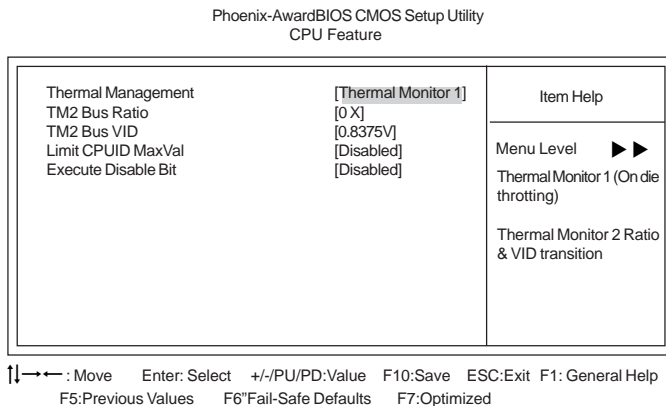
Phoenix-AwardBIOS CMOS Setup Utility
CPU Feature

| | | |
|---|---|---|
| Thermal Management | [Thermal Monitor 1] | Item Help |
| TM2 Bus Ratio | [0 X] | |
| TM2 Bus VID | [0.8375V] | Menu Level ▶▶ |
| Limit CPUID MaxVal | [Disabled] | Thermal Monitor 1 (On die throtting) |
| Execute Disable Bit | [Disabled] | Thermal Monitor 2 Ratio & VID transition |

↑↓→←: Move Enter: Select +/-/PU/PD:Value F10:Save ESC:Exit F1: General Help
F5:Previous Values F6"Fail-Safe Defaults F7:Optimized